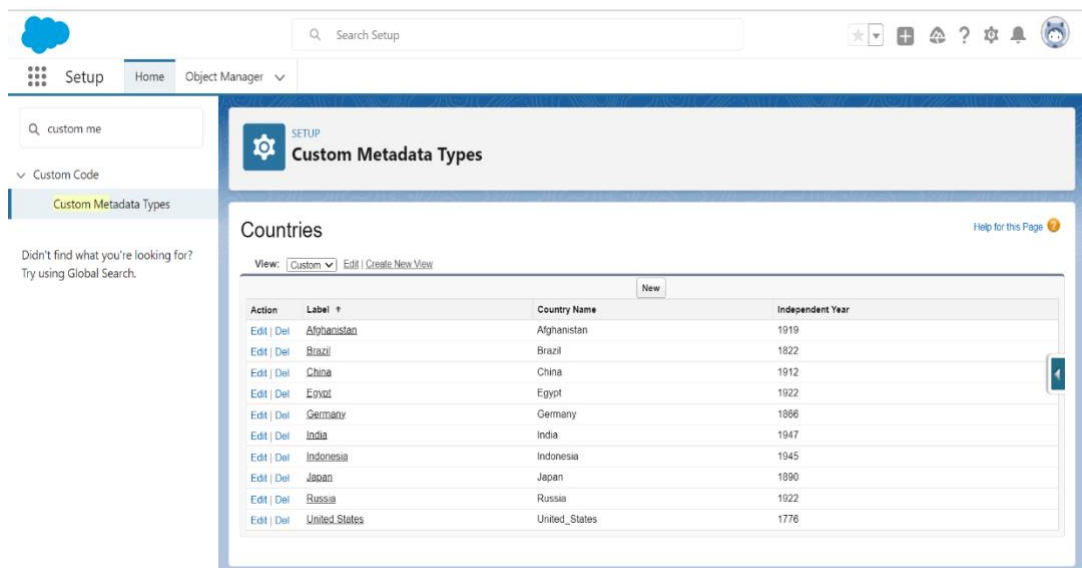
Search Setup

Setup Home Object Manager

custom me

Custom Code

Custom Metadata Types

Didn't find what you're looking for? Try using Global Search.

SETUP
Custom Metadata Types

Countries

Help for this Page

View: Custom Edit | Create New View

New

| Action | Label ↑ | Country Name | Independent Year |
|---|---|---|---|
| Edit \| Del | Afghanistan | Afghanistan | 1919 |
| Edit \| Del | Brazil | Brazil | 1822 |
| Edit \| Del | China | China | 1912 |
| Edit \| Del | Egypt | Egypt | 1922 |
| Edit \| Del | Germany | Germany | 1866 |
| Edit \| Del | India | India | 1947 |
| Edit \| Del | Indonesia | Indonesia | 1945 |
| Edit \| Del | Japan | Japan | 1890 |
| Edit \| Del | Russia | Russia | 1922 |
| Edit \| Del | United States | United_States | 1776 |